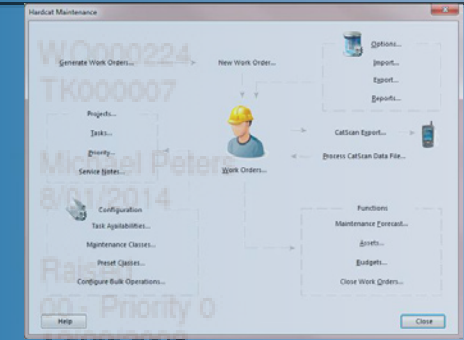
Hardcat Maintenance

WO000224
TK000007
Michael Peters
8/01/2014
Raise
00 - Priority 0

Generate Work Orders...
New Work Order...
Options...
Import...
Export...
Reports...
Projects...
Tasks...
Priority...
Service Notes...
CatScan Export...
Process CatScan Data File...
Work Orders...
Configuration
Task Availabilities...
Maintenance Classes...
Preset Classes...
Configure Bulk Operations...
Functions
Maintenance Forecast...
Assets...
Budgets...
Close Work Orders...
Help
Close